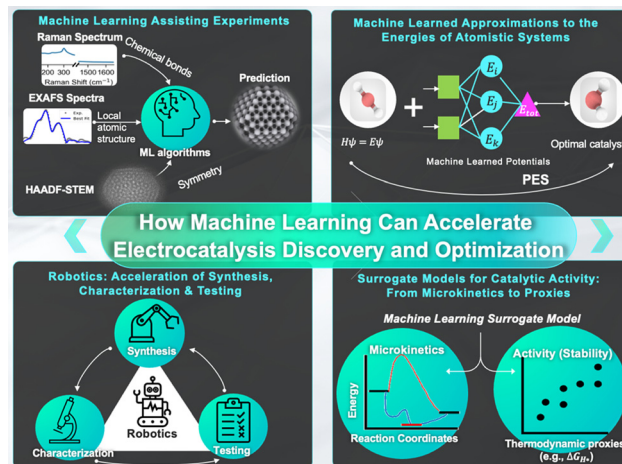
Machine Learning Assisting Experiments

Raman Spectrum

200 300 1500 1600
Raman Shift (cm$^{-1}$)

Chemical bonds

EXAFS Spectra

Exp.
Best Fit

Local atomic structure

ML algorithms

Prediction

HAADF-STEM

Symmetry

Machine Learned Approximations to the Energies of Atomistic Systems

$E_i$
$E_j$
$E_k$
$E_{tot}$

$H\psi = E\psi$

Machine Learned Potentials

Optimal catalys

PES

How Machine Learning Can Accelerate Electrocatalysis Discovery and Optimization

Robotics: Acceleration of Synthesis, Characterization & Testing

Synthesis

Robotics

Characterization

Testing

Surrogate Models for Catalytic Activity: From Microkinetics to Proxies

Machine Learning Surrogate Model

Microkinetics

Energy

Reaction Coordinates

Activity (Stability)

Thermodynamic proxies (e.g., $\Delta G_{H*}$)